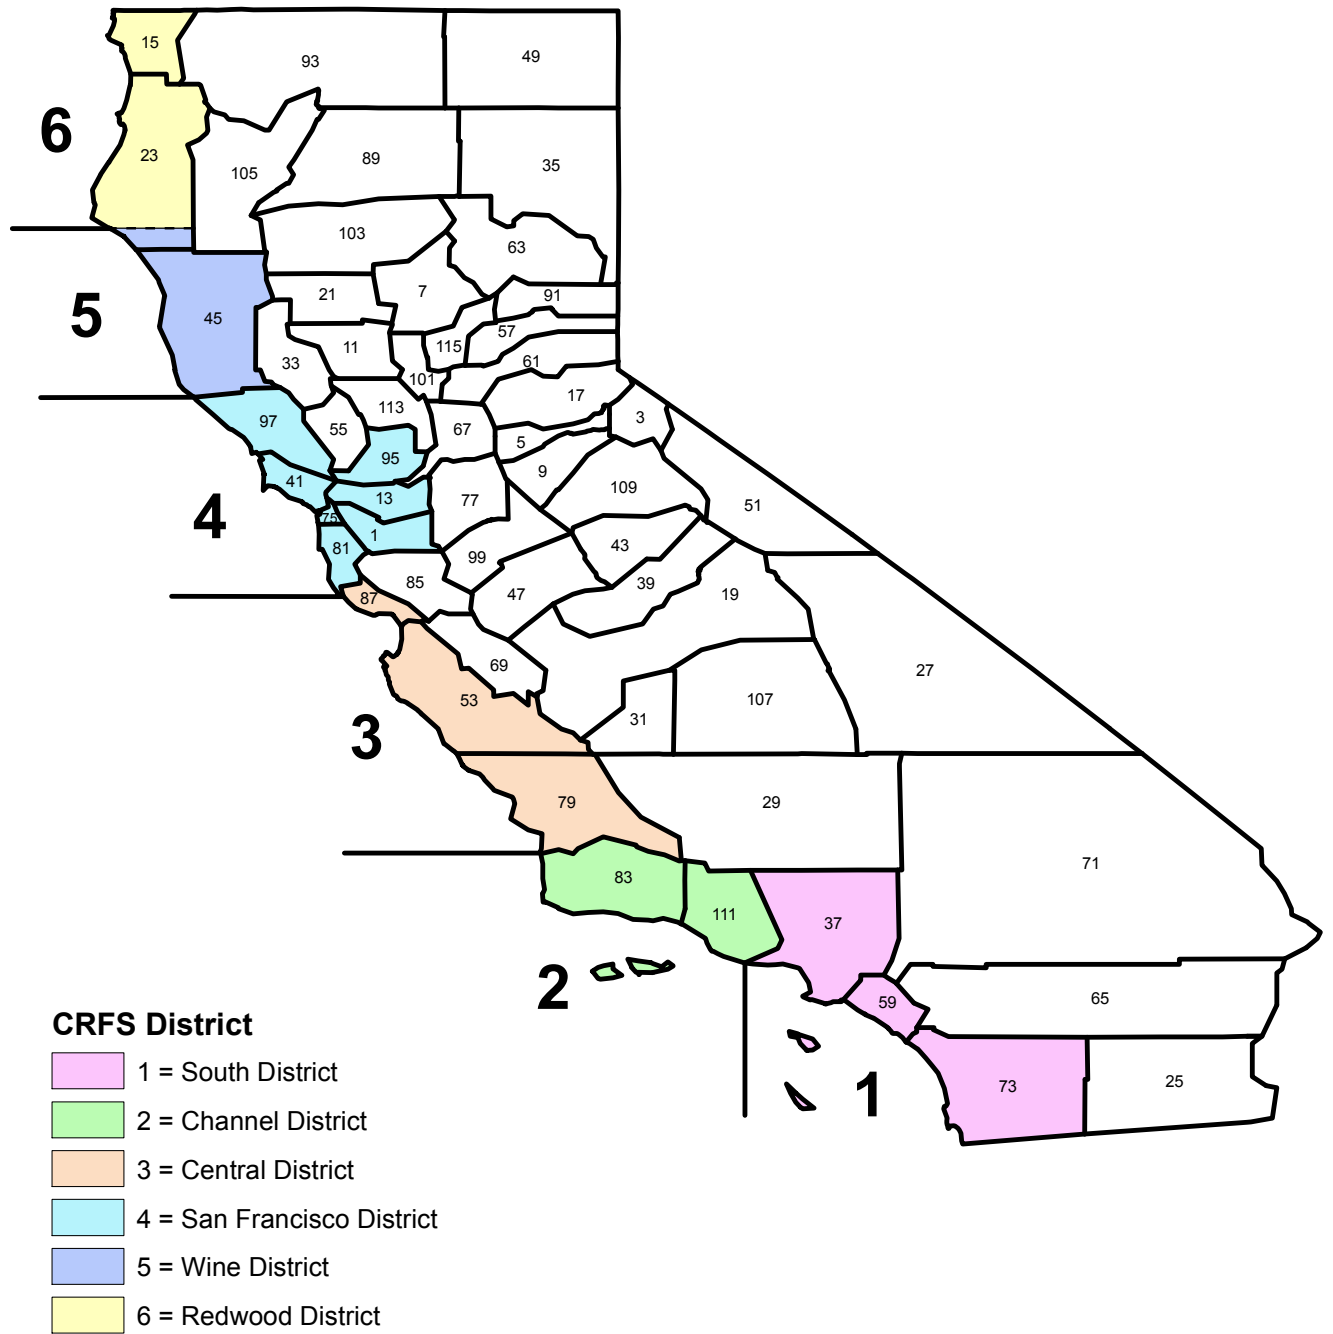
15
93
49
6
23
105
89
35
103
63
5
45
21
7
91
57
11
115
33
101
61
17
97
113
3
55
67
95
5
9
4
41
13
109
51
75
77
1
81
43
99
85
39
47
19
87
69
27
53
107
3
31
79
29
71
83
111
37
2
59
65
CRFS District
1 = South District
2 = Channel District
3 = Central District
4 = San Francisco District
5 = Wine District
6 = Redwood District
73
25
1